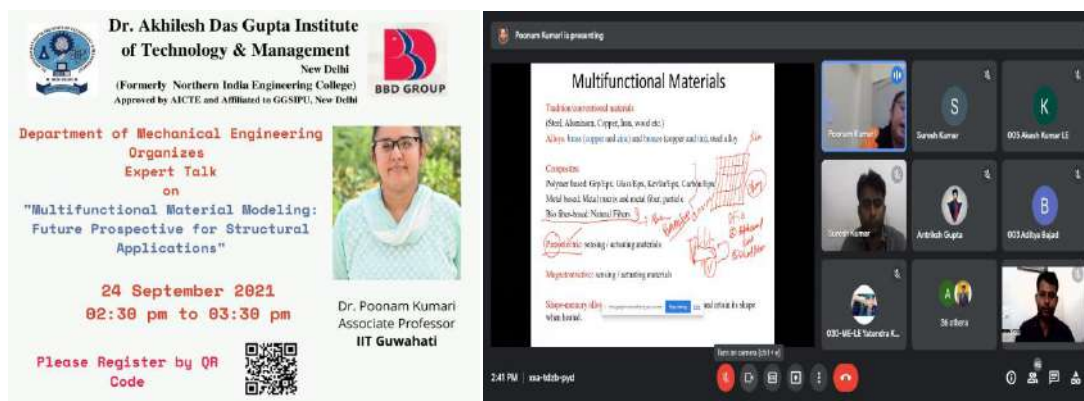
Dr. Akhilesh Das Gupta Institute of Technology & Management
New Delhi
(Formerly Northern India Engineering College)
Approved by AICTE and Affiliated to GGSIPU, New Delhi

BBD GROUP

Department of Mechanical Engineering Organizes Expert Talk on "Multifunctional Material Modeling: Future Prospective for Structural Applications"

24 September 2021
02:30 pm to 03:30 pm

Dr. Poonam Kumari
Associate Professor
IIT Guwahati

Please Register by QR Code

Poonam Kumari is presenting

Multifunctional Materials

Tradition/conventional materials
(Steel, Aluminium, Copper, Iron, wood etc.)
Alloys: brass (copper and zinc) and bronze (copper and tin), steel alloy

Composites
Polymer based: Gr/Epx, Glass/Epx, Kevlar/Epx, Carbon/Epx
Metal based: Metal matrix and metal fiber, particle
Bio fiber-based: Natural Fibers

Piezoelectric: sensing / actuating materials

Magnetostrictive: sensing / actuating materials

Shape-memory alloy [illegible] and retain its shape when heated.

Poonam Kumari
Suresh Kumar
003 Akash Kumar LE
Suresh Kumar
Antriksh Gupta
003 Aditya Bajad
030-ME-LE Yatendra K...
36 others

Turn on camera (ctrl + e)

2:41 PM | xsa-tdzb-pyd